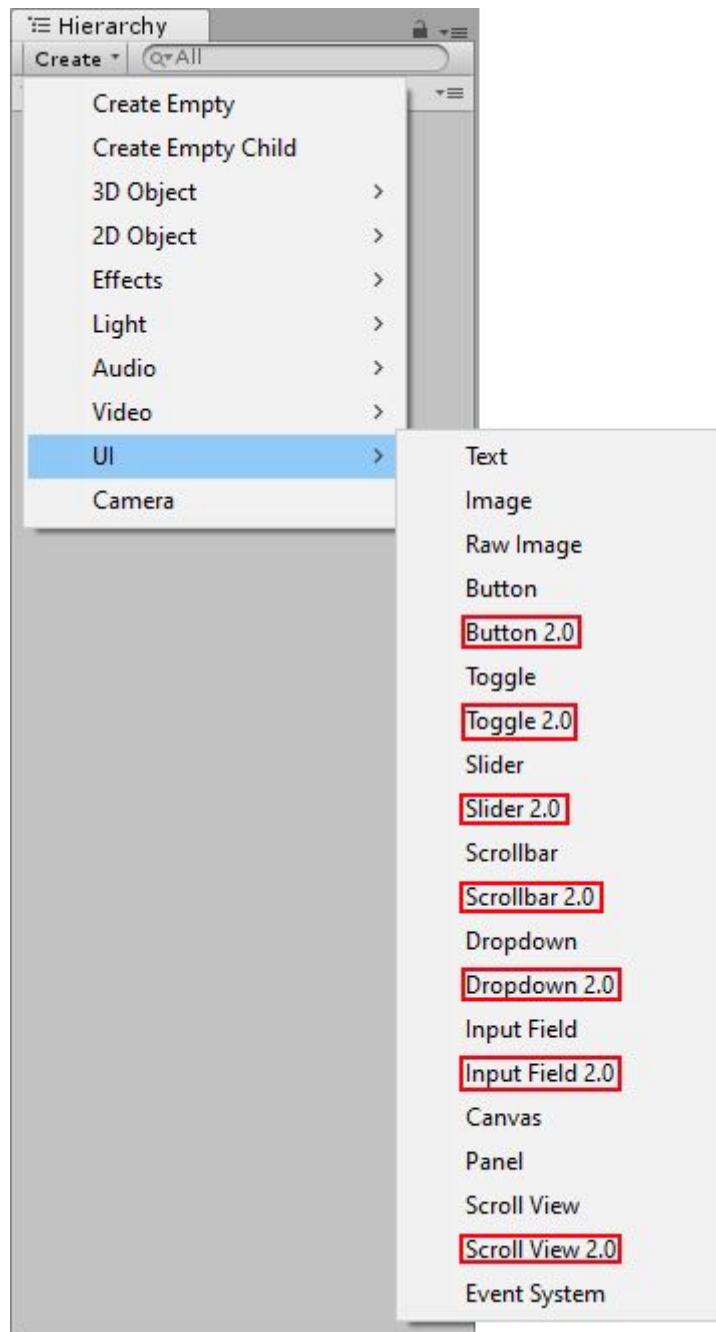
Hierarchy
Create
All

Create Empty
Create Empty Child
3D Object >
2D Object >
Effects >
Light >
Audio >
Video >
UI >
Camera

Text
Image
Raw Image
Button
Button 2.0
Toggle
Toggle 2.0
Slider
Slider 2.0
Scrollbar
Scrollbar 2.0
Dropdown
Dropdown 2.0
Input Field
Input Field 2.0
Canvas
Panel
Scroll View
Scroll View 2.0
Event System